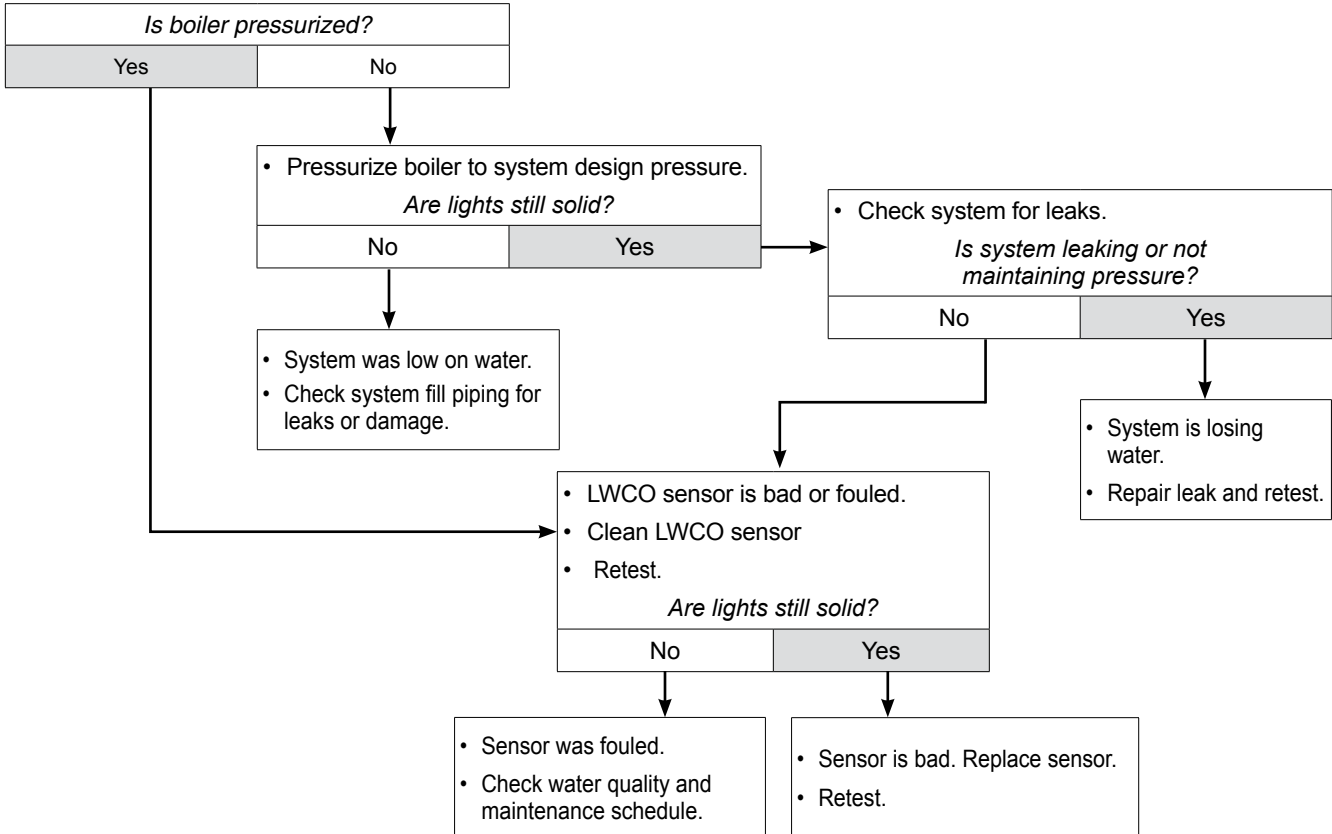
Is boiler pressurized?

Yes

No

• Pressurize boiler to system design pressure.

Are lights still solid?

No

Yes

• Check system for leaks.

Is system leaking or not maintaining pressure?

No

Yes

• System was low on water.
• Check system fill piping for leaks or damage.

• System is losing water.
• Repair leak and retest.

• LWCO sensor is bad or fouled.
• Clean LWCO sensor
• Retest.

Are lights still solid?

No

Yes

• Sensor was fouled.
• Check water quality and maintenance schedule.

• Sensor is bad. Replace sensor.
• Retest.